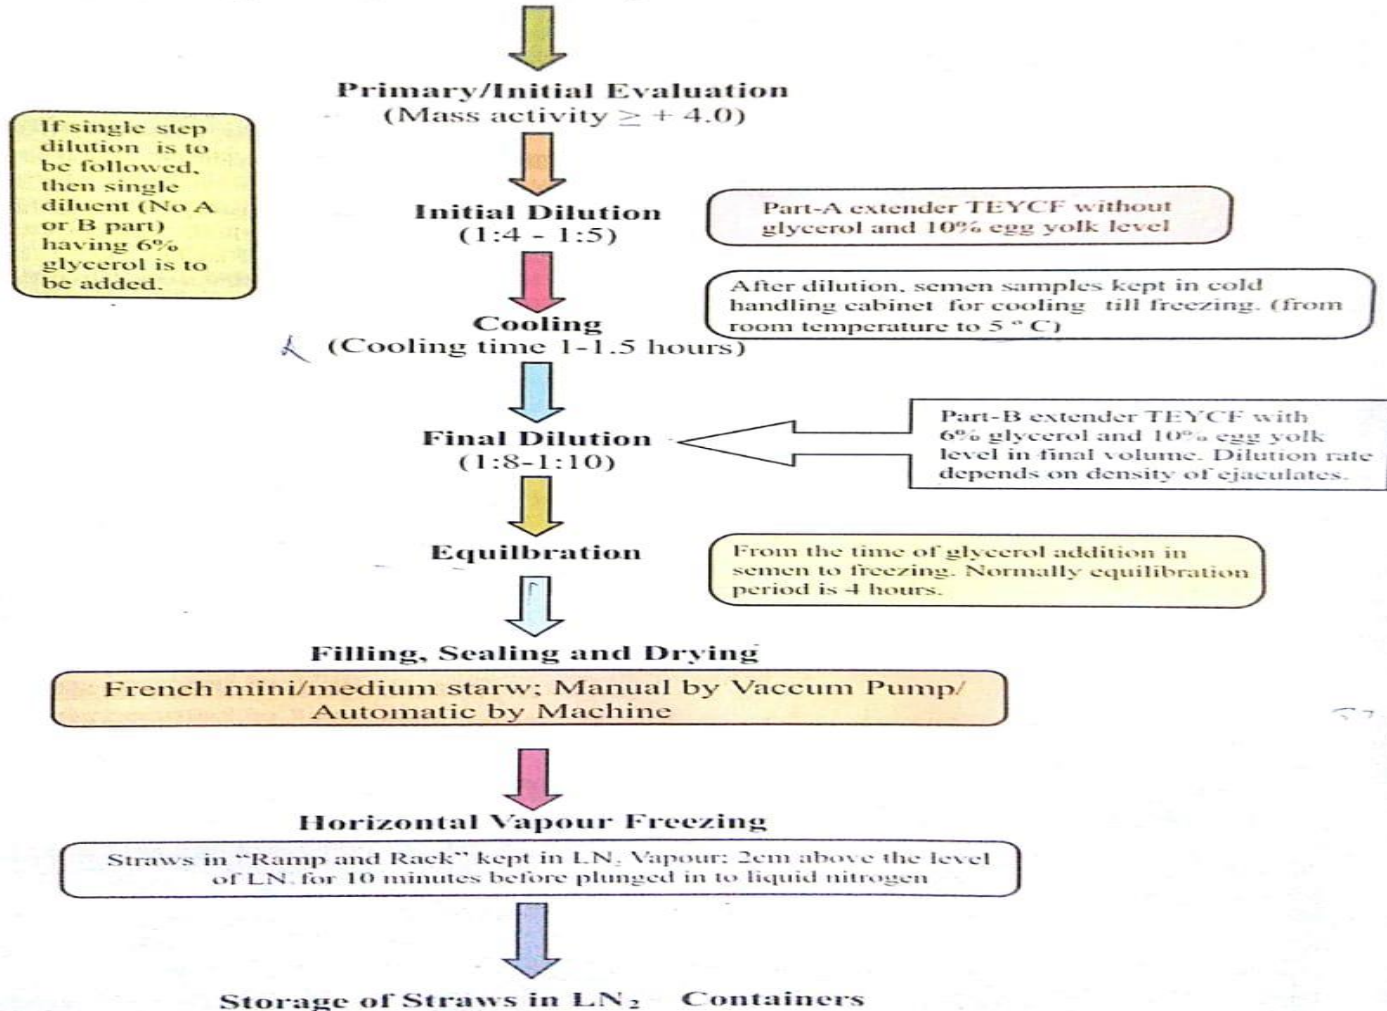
Primary/Initial Evaluation
(Mass activity $\geq + 4.0$)

If single step dilution is to be followed, then single diluent (No A or B part) having 6% glycerol is to be added.

Initial Dilution
(1:4 - 1:5)

Part-A extender TEYCF without glycerol and 10% egg yolk level

After dilution, semen samples kept in cold handling cabinet for cooling till freezing. (from room temperature to 5 ° C)

Cooling
(Cooling time 1-1.5 hours)

Final Dilution
(1:8-1:10)

Part-B extender TEYCF with 6% glycerol and 10% egg yolk level in final volume. Dilution rate depends on density of ejaculates.

Equilbration

From the time of glycerol addition in semen to freezing. Normally equilibration period is 4 hours.

Filling, Sealing and Drying

French mini/medium starw; Manual by Vaccum Pump/ Automatic by Machine

Horizontal Vapour Freezing

Straws in "Ramp and Rack" kept in LN, Vapour: 2cm above the level of LN for 10 minutes before plunged in to liquid nitrogen

Storage of Straws in $LN_2$ Containers